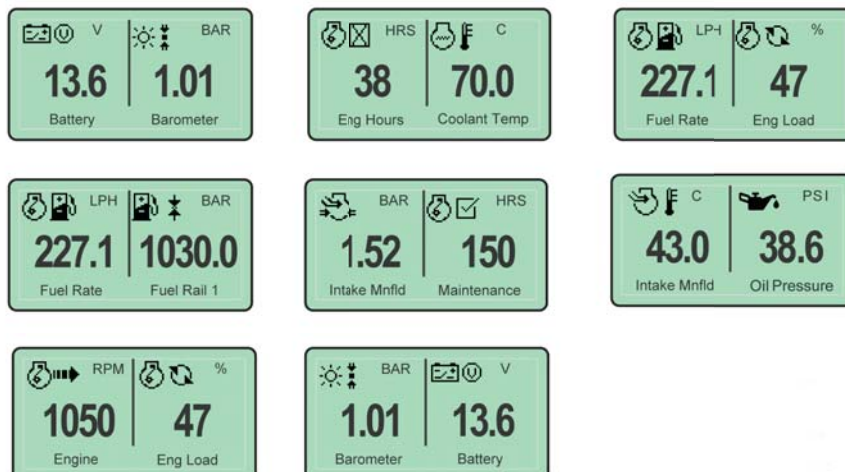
V
13.6
Battery

BAR
1.01
Barometer

HRS
38
Eng Hours

C
70.0
Coolant Temp

LPH
227.1
Fuel Rate

%
47
Eng Load

LPH
227.1
Fuel Rate

BAR
1030.0
Fuel Rail 1

BAR
1.52
Intake Mnfld

HRS
150
Maintenance

C
43.0
Intake Mnfld

PSI
38.6
Oil Pressure

RPM
1050
Engine

%
47
Eng Load

BAR
1.01
Barometer

V
13.6
Battery